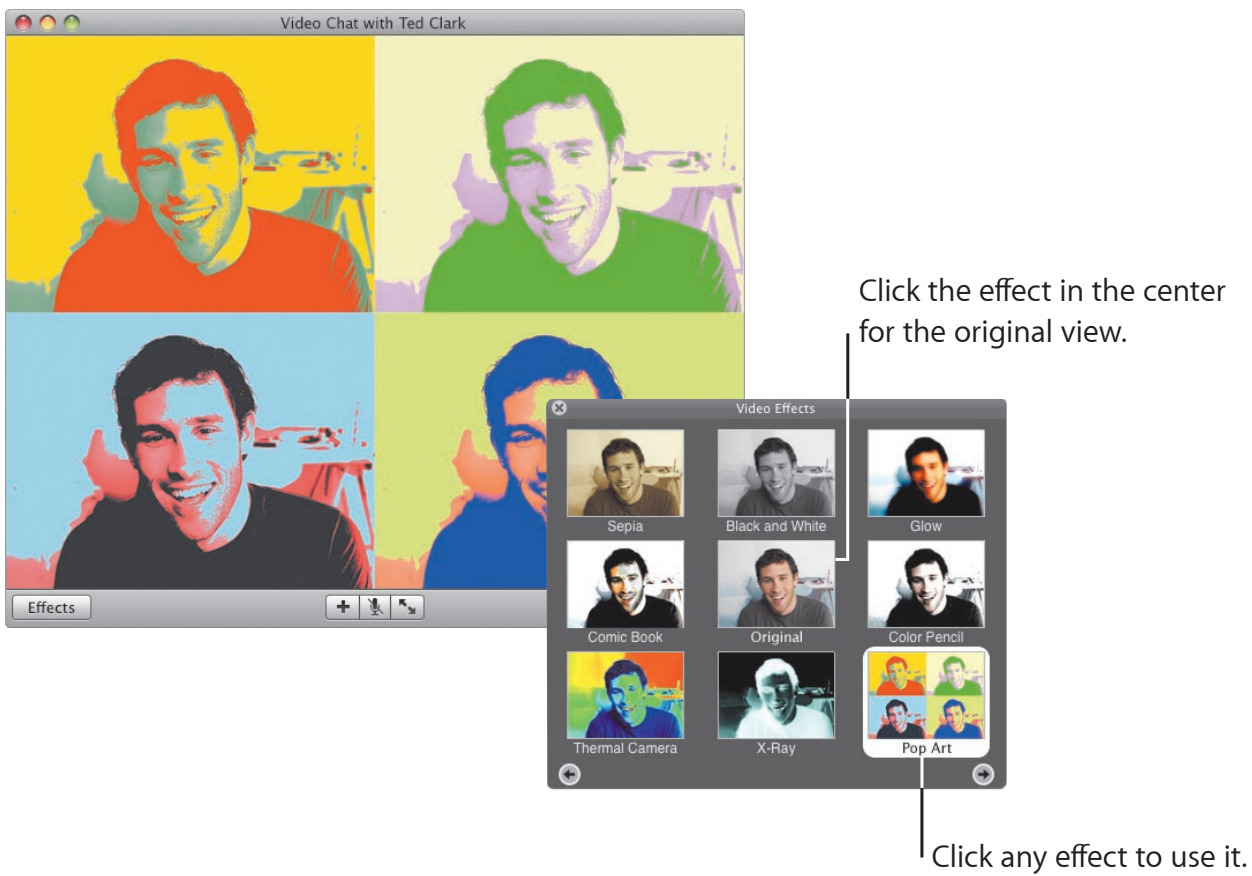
Video Chat with Ted Clark

Effects

Click the effect in the center for the original view.

Video Effects

Sepia

Black and White

Glow

Comic Book

Original

Color Pencil

Thermal Camera

X-Ray

Pop Art

Click any effect to use it.